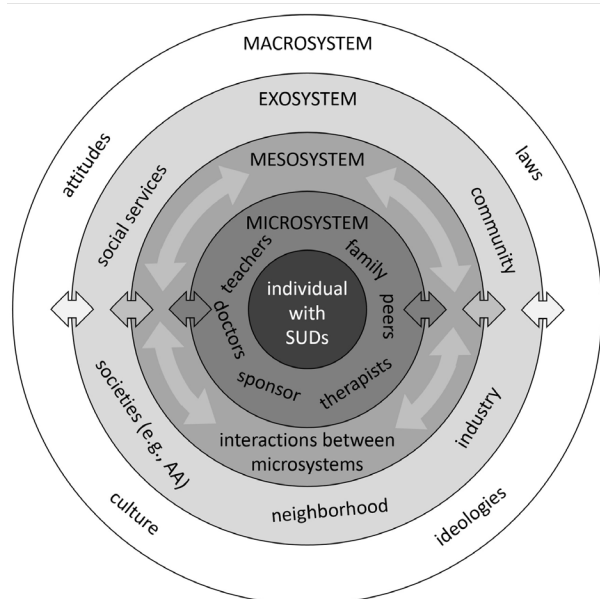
MACROSYSTEM

EXOSYSTEM

MESOSYSTEM

MICROSYSTEM

individual with SUDs

teachers

family

peers

therapists

sponsor

doctors

interactions between microsystems

social services

community

industry

societies (e.g., AA)

neighborhood

attitudes

laws

ideologies

culture